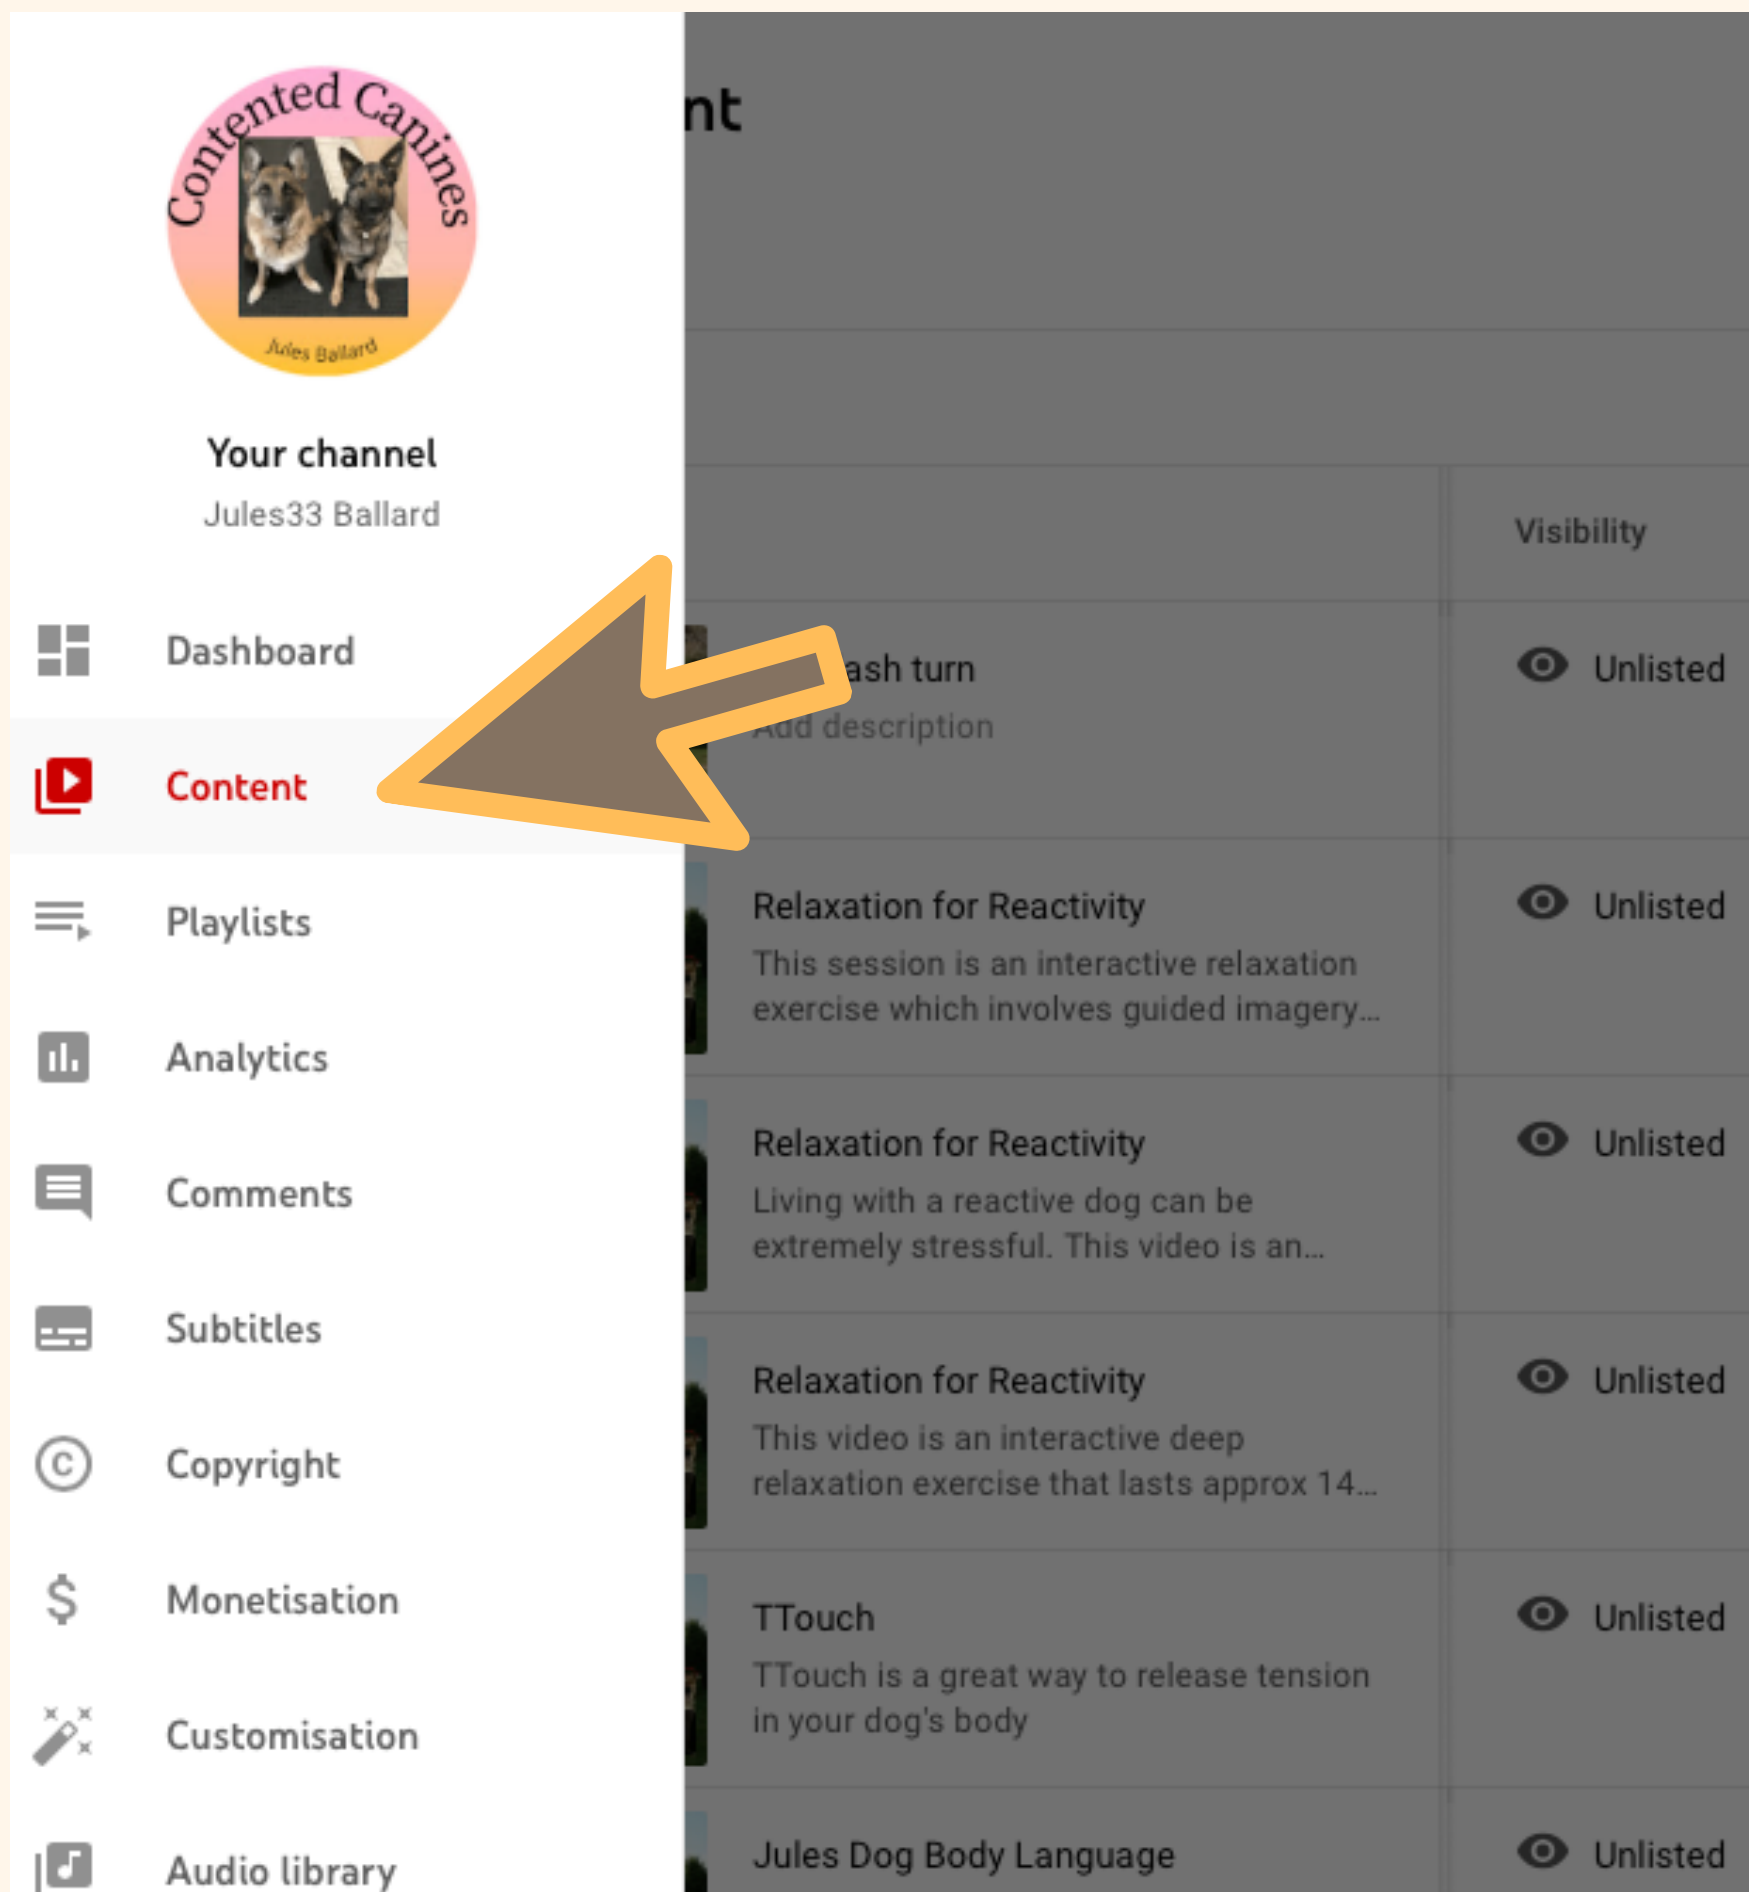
Contented Canines

Jules Ballard

Your channel

Jules33 Ballard

Dashboard

Content

Playlists

Analytics

Comments

Subtitles

Copyright

Monetisation

Customisation

Audio library

nt

Visibility

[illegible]ash turn

Add description

Unlisted

Relaxation for Reactivity

This session is an interactive relaxation exercise which involves guided imagery...

Unlisted

Relaxation for Reactivity

Living with a reactive dog can be extremely stressful. This video is an...

Unlisted

Relaxation for Reactivity

This video is an interactive deep relaxation exercise that lasts approx 14...

Unlisted

TTouch

TTouch is a great way to release tension in your dog's body

Unlisted

Jules Dog Body Language

Unlisted